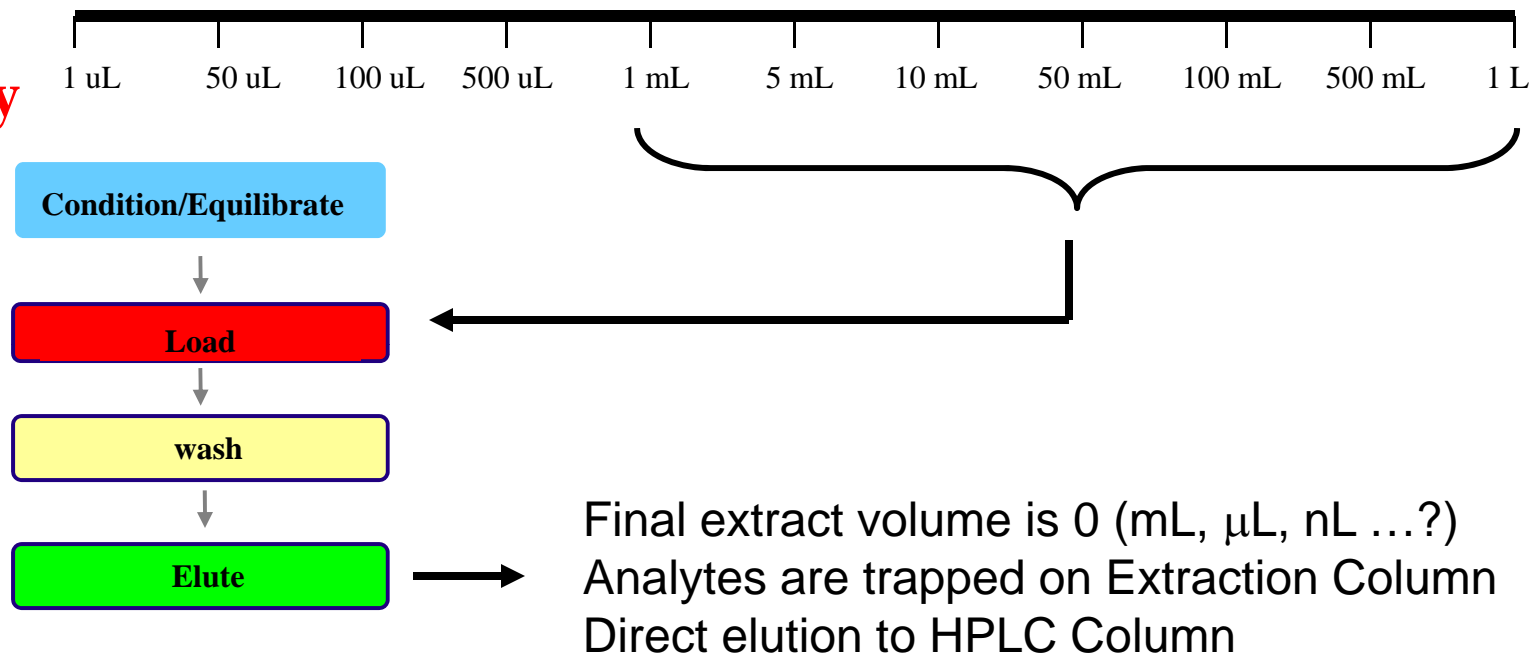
y

| 1 uL | 50 uL | 100 uL | 500 uL | 1 mL | 5 mL | 10 mL | 50 mL | 100 mL | 500 mL | 1 L |
|---|---|---|---|---|---|---|---|---|---|---|

Condition/Equilibrate

Load

wash

Elute

Final extract volume is 0 (mL, μL, nL …?)
Analytes are trapped on Extraction Column
Direct elution to HPLC Column